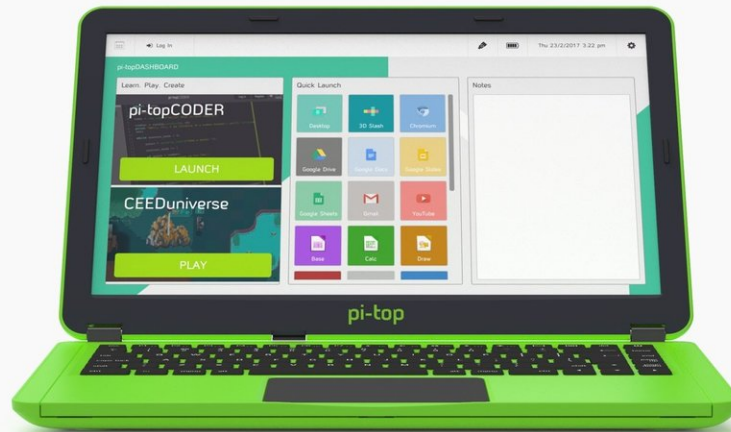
Log In

Thu 23/2/2017 3:22 pm

pi-topDASHBOARD

Learn. Play. Create

pi-topCODER

LAUNCH

CEEDuniverse

PLAY

Quick Launch

Desktop

3D Slash

Chromium

Google Drive

Google Docs

Google Slides

Google Sheets

Gmail

YouTube

Base

Calc

Draw

Notes

pi-top